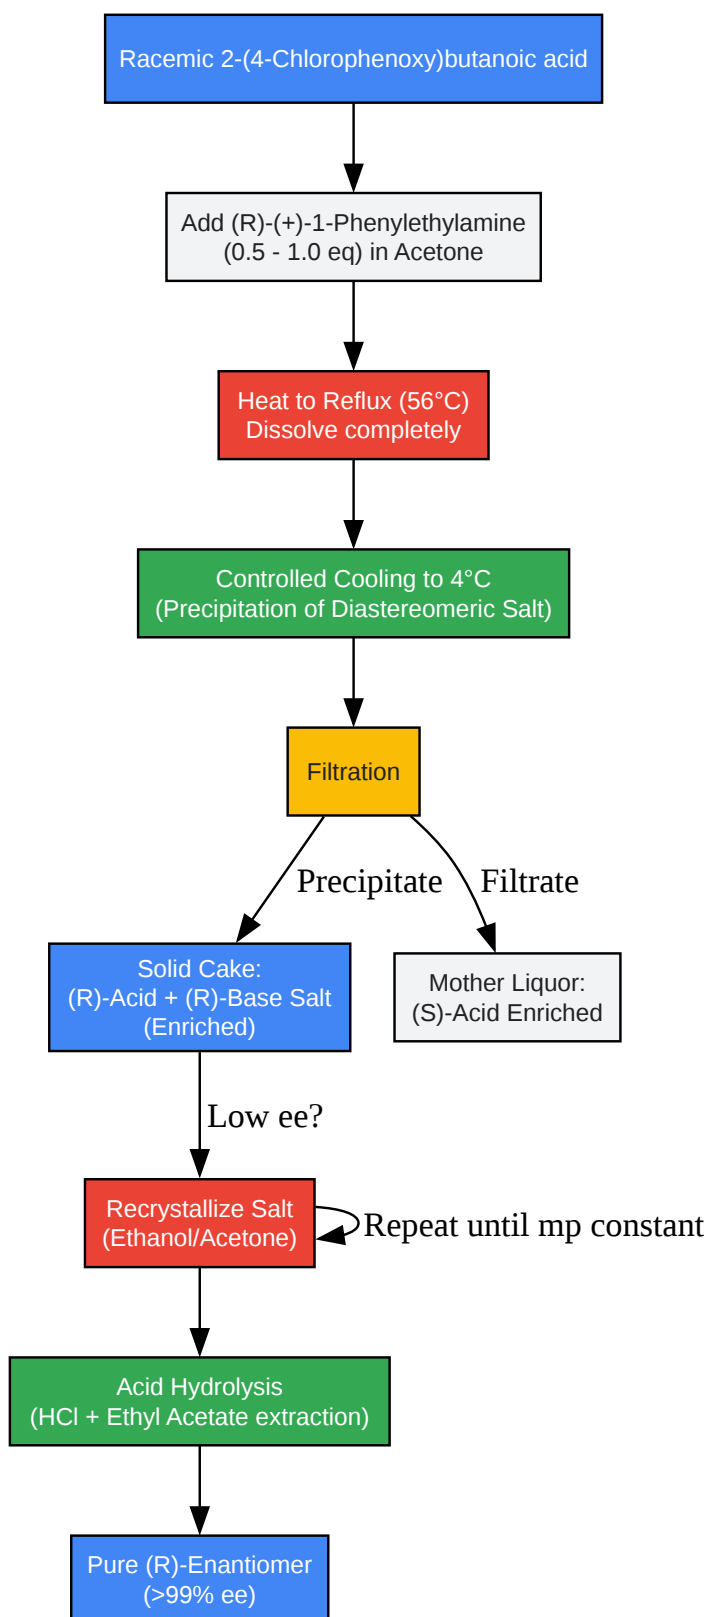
Racemic 2-(4-Chlorophenoxy)butanoic acid

Add (R)-(+)-1-Phenylethylamine
(0.5 - 1.0 eq) in Acetone

Heat to Reflux (56°C)
Dissolve completely

Controlled Cooling to 4°C
(Precipitation of Diastereomeric Salt)

Filtration

Precipitate

Filtrate

Solid Cake:
(R)-Acid + (R)-Base Salt
(Enriched)

Mother Liquor:
(S)-Acid Enriched

Low ee?

Recrystallize Salt
(Ethanol/Acetone)

Repeat until mp constant

Acid Hydrolysis
(HCl + Ethyl Acetate extraction)

Pure (R)-Enantiomer
(>99% ee)